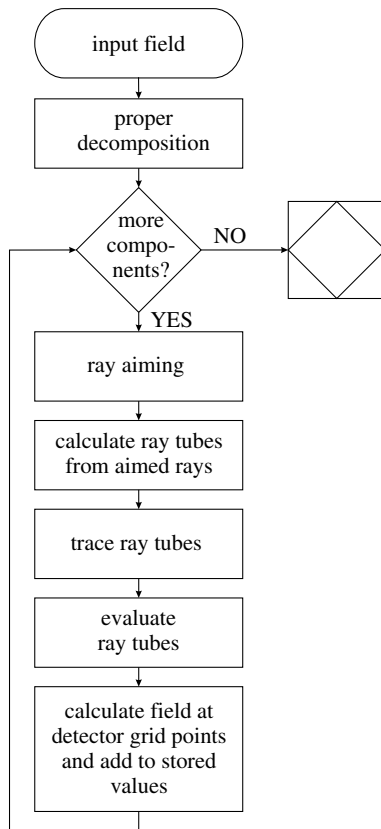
input field

proper decomposition

more components?

NO

YES

ray aiming

calculate ray tubes from aimed rays

trace ray tubes

evaluate ray tubes

calculate field at detector grid points and add to stored values